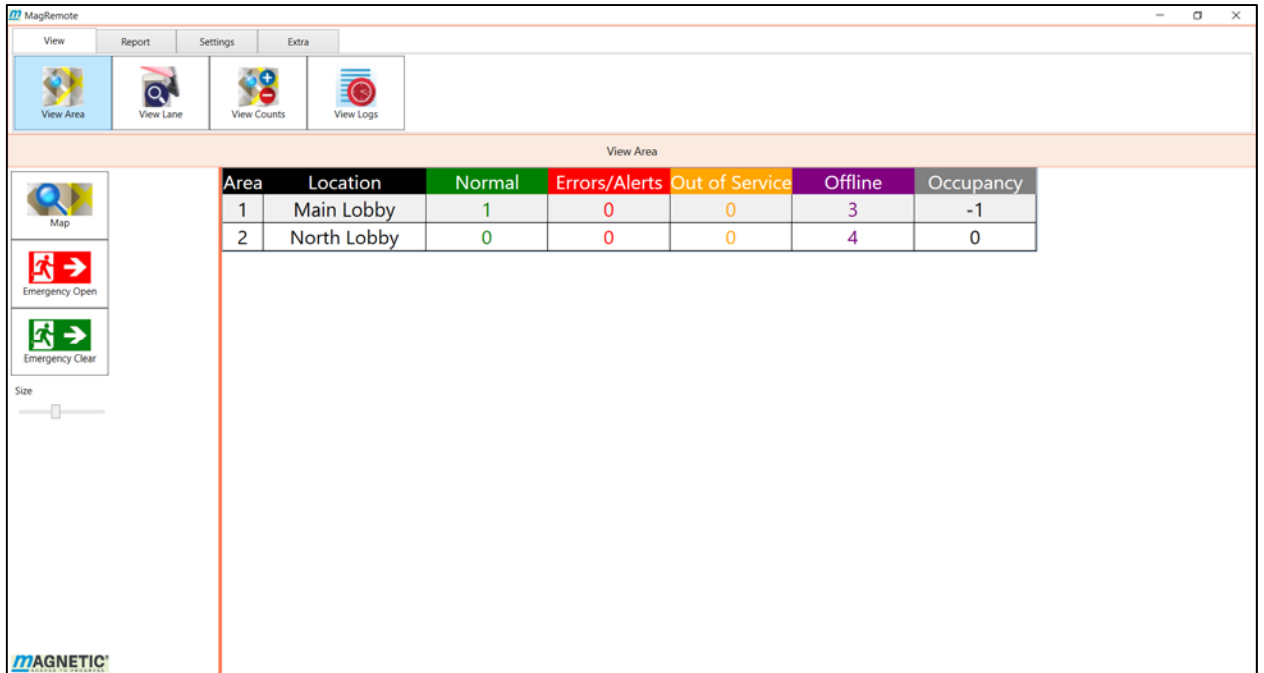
MagRemote

View | Report | Settings | Extra

View Area
View Lane
View Counts
View Logs

View Area

Map
Emergency Open
Emergency Clear
Size

| Area | Location | Normal | Errors/Alerts | Out of Service | Offline | Occupancy |
|---|---|---|---|---|---|---|
| 1 | Main Lobby | 1 | 0 | 0 | 3 | -1 |
| 2 | North Lobby | 0 | 0 | 0 | 4 | 0 |

MAGNETIC